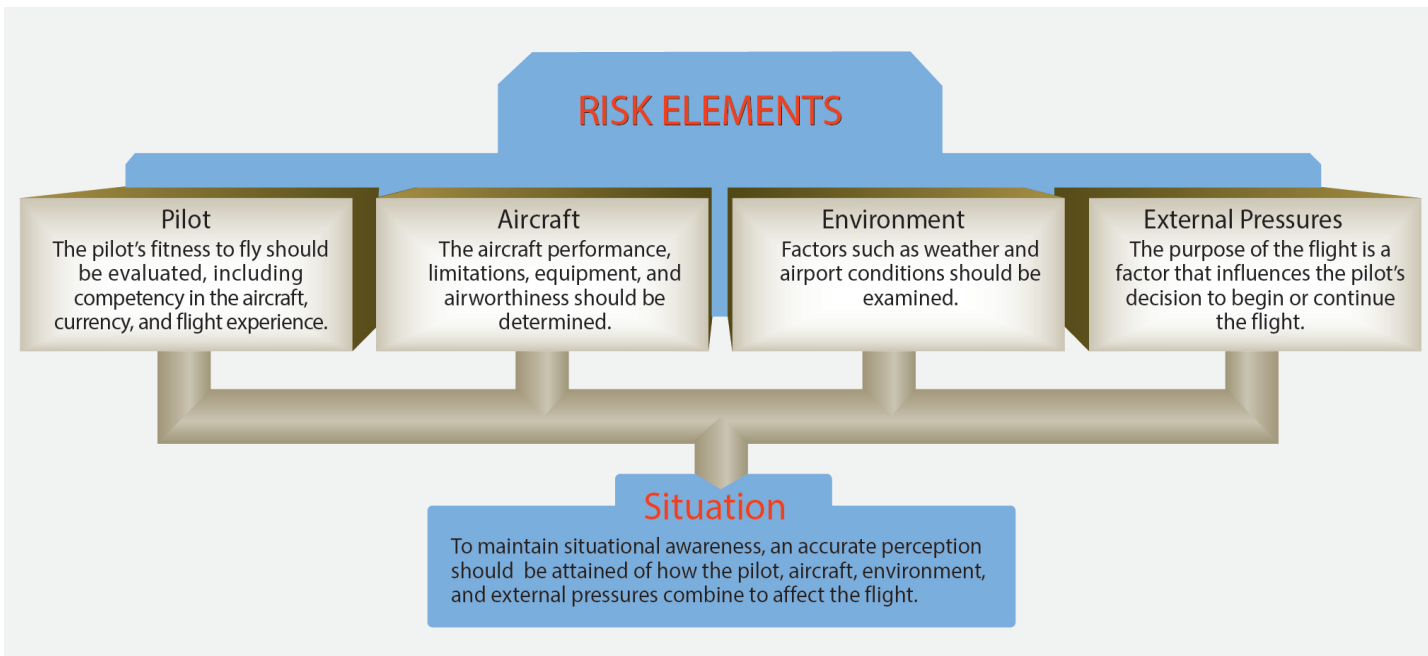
RISK ELEMENTS

Pilot
The pilot's fitness to fly should be evaluated, including competency in the aircraft, currency, and flight experience.

Aircraft
The aircraft performance, limitations, equipment, and airworthiness should be determined.

Environment
Factors such as weather and airport conditions should be examined.

External Pressures
The purpose of the flight is a factor that influences the pilot's decision to begin or continue the flight.

Situation
To maintain situational awareness, an accurate perception should be attained of how the pilot, aircraft, environment, and external pressures combine to affect the flight.